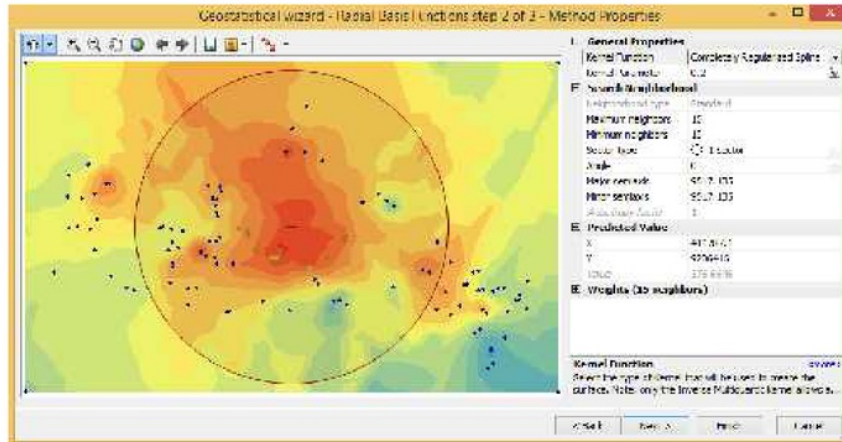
Geostatistical Wizard - Radial Basis Functions step 2 of 3 - Method Properties

General Properties

| Kernel Function | Completely Regularized Spline |
|---|---|
| Kernel Parameter | 0.2 |

Search Neighborhood

| Neighborhood type | Standard |
|---|---|
| Maximum neighbors | 15 |
| Minimum neighbors | 10 |
| Sector type | 1 Sector |
| Angle | 0 |
| Major semiaxis | 9517.133 |
| Minor semiaxis | 9517.133 |
| Anisotropy factor | 1 |

Predicted Value

| X | 417.8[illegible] |
|---|---|
| Y | 9206415 |
| Value | 376.6636 |

Weights (15 neighbors)

Kernel Function
Select the type of kernel that will be used to create the surface. Note: only the Inverse Multiquadric kernel allows a...

< Back Next > Finish Cancel